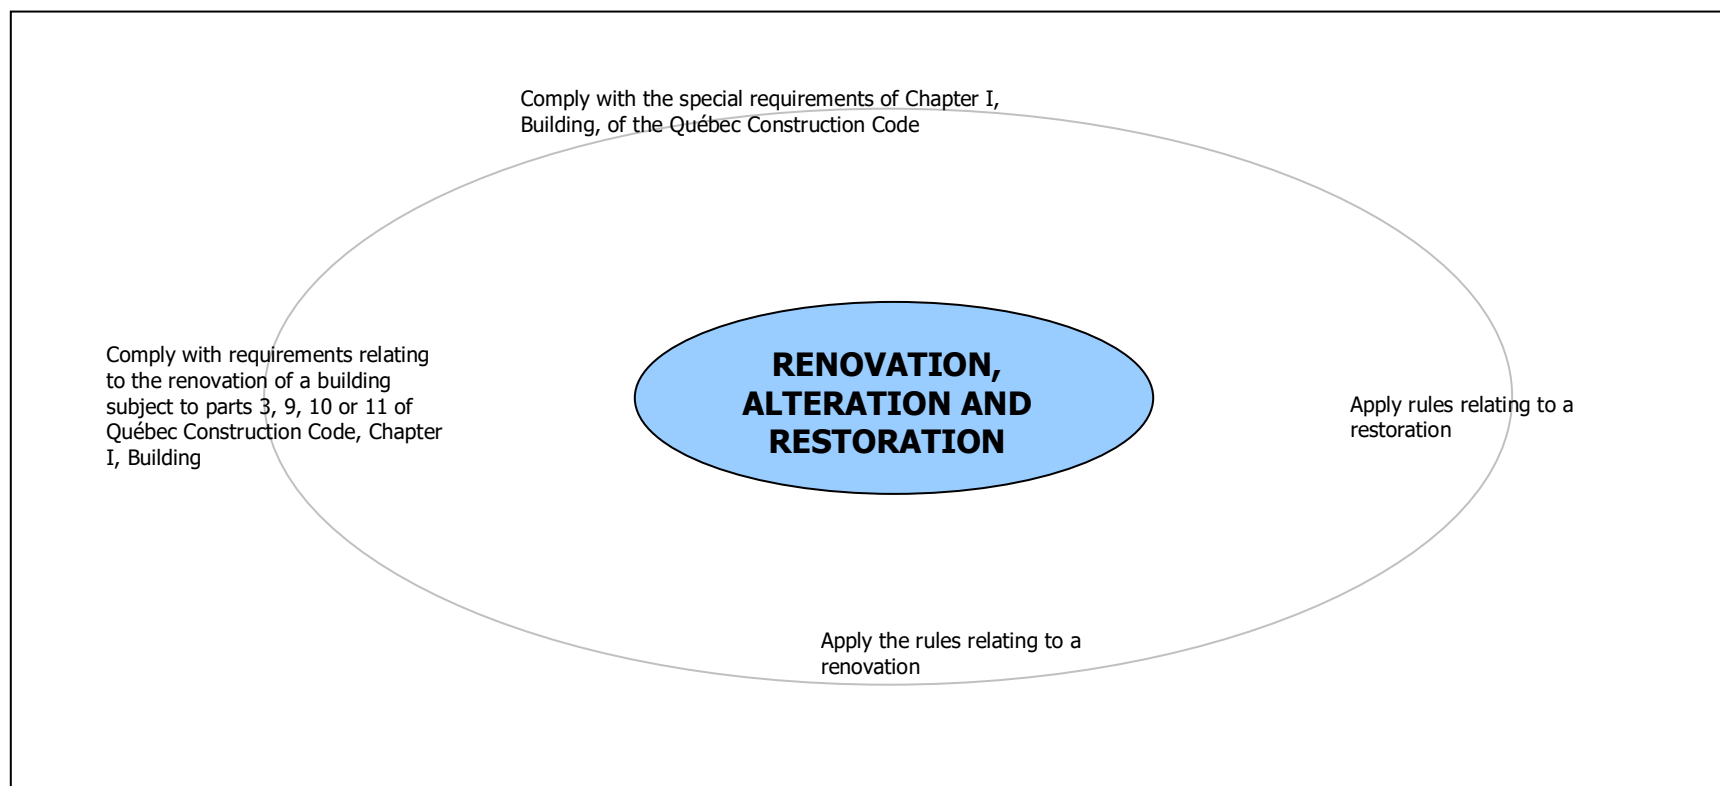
Comply with the special requirements of Chapter I, Building, of the Québec Construction Code

Comply with requirements relating to the renovation of a building subject to parts 3, 9, 10 or 11 of Québec Construction Code, Chapter I, Building

RENOVATION, ALTERATION AND RESTORATION

Apply rules relating to a restoration

Apply the rules relating to a renovation